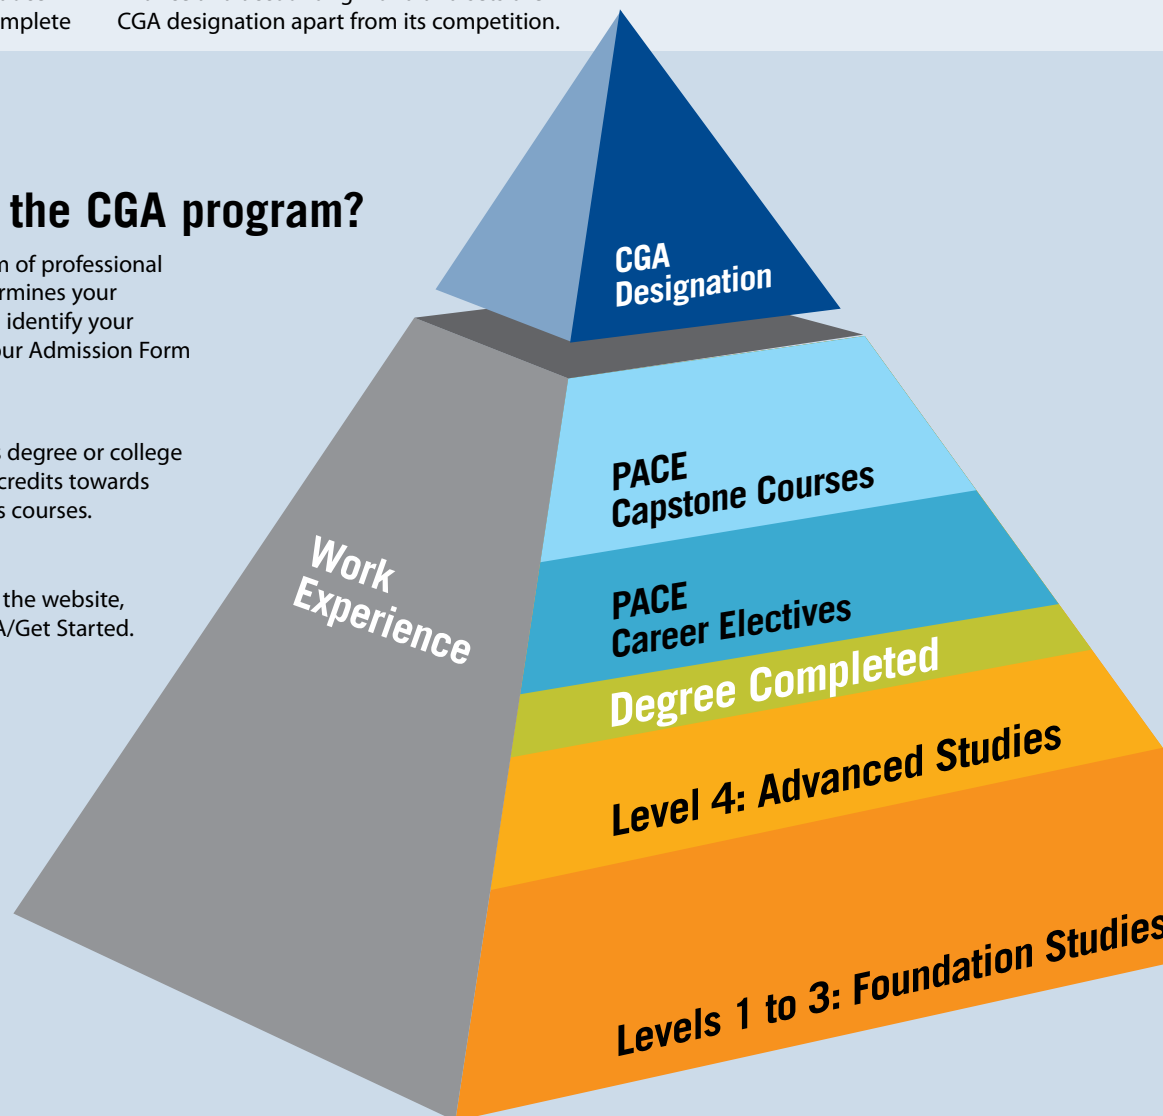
mplete

CGA designation apart from its competition.

the CGA program?

n of professional rmines your identify your ur Admission Form

degree or college credits towards s courses.

the website, A/Get Started.

CGA Designation

PACE Capstone Courses

PACE Career Electives

Degree Completed

Level 4: Advanced Studies

Levels 1 to 3: Foundation Studies

Work Experience